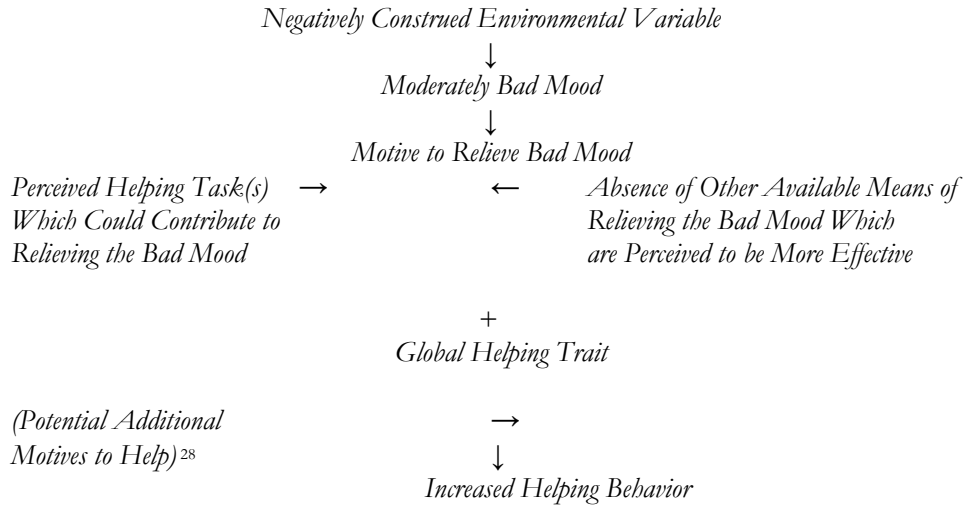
*Negatively Construed Environmental Variable*

↓

*Moderately Bad Mood*

↓

*Motive to Relieve Bad Mood*

*Perceived Helping Task(s) Which Could Contribute to Relieving the Bad Mood* →

← *Absence of Other Available Means of Relieving the Bad Mood Which are Perceived to be More Effective*

+

*Global Helping Trait*

*(Potential Additional Motives to Help)*$^{28}$

→

↓

*Increased Helping Behavior*